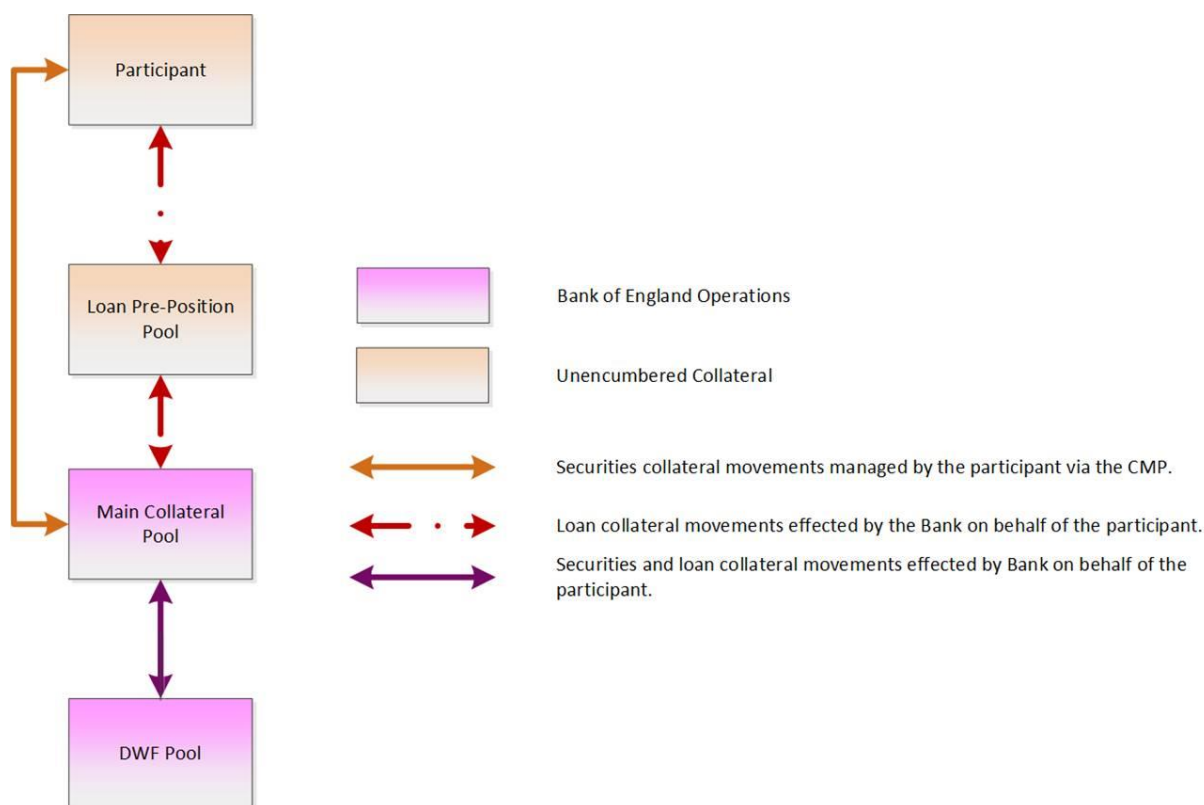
Participant

Loan Pre-Position Pool

Main Collateral Pool

DWF Pool

Bank of England Operations

Unencumbered Collateral

Securities collateral movements managed by the participant via the CMP.

Loan collateral movements effected by the Bank on behalf of the participant.

Securities and loan collateral movements effected by Bank on behalf of the participant.